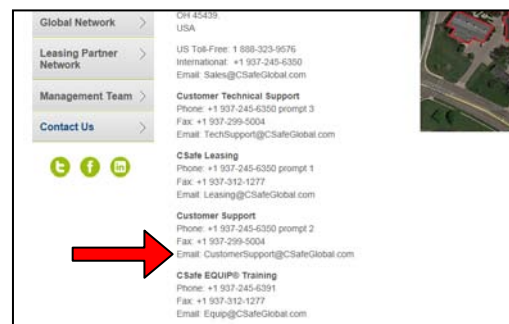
Global Network

Leasing Partner Network

Management Team

Contact Us

OH 45439.
USA

US Toll-Free: 1 888-323-9576
International: +1 937-245-6350
Email: Sales@CSafeGlobal.com

Customer Technical Support
Phone: +1 937-245-6350 prompt 3
Fax: +1 937-299-5004
Email: TechSupport@CSafeGlobal.com

CSafe Leasing
Phone: +1 937-245-6350 prompt 1
Fax: +1 937-312-1277
Email: Leasing@CSafeGlobal.com

Customer Support
Phone: +1 937-245-6350 prompt 2
Fax: +1 937-299-5004
Email: CustomerSupport@CSafeGlobal.com

CSafe EQUIP® Training
Phone: +1 937-245-6391
Fax: +1 937-312-1277
Email: Equip@CSafeGlobal.com